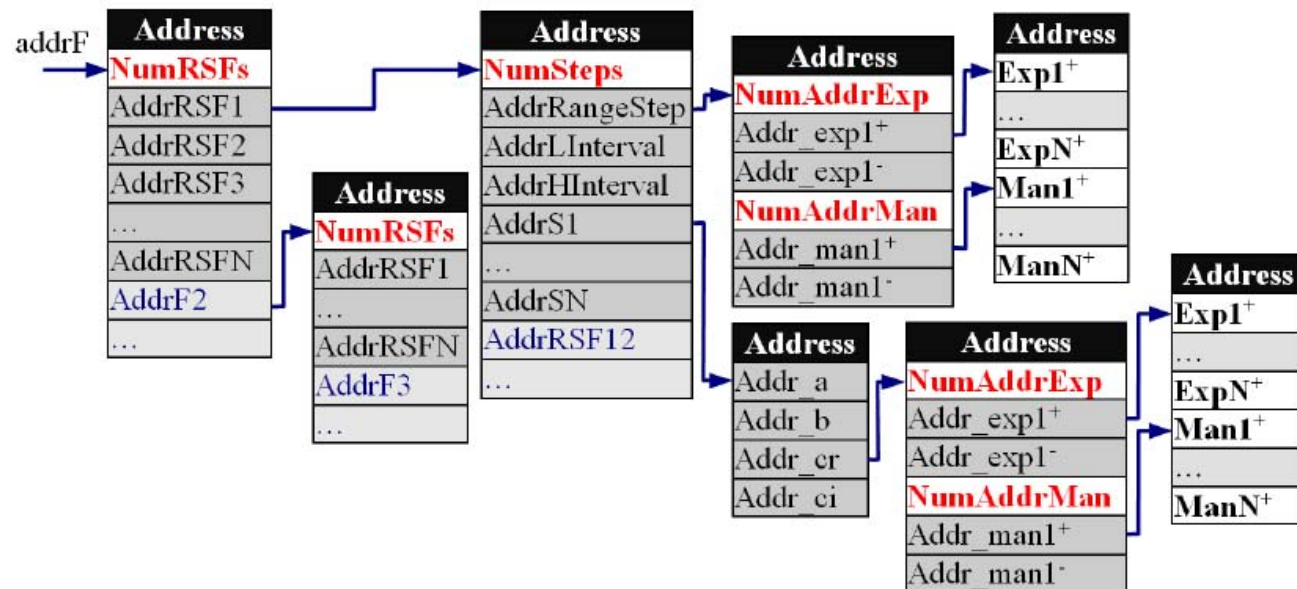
addrF

| Address |
|---|
| NumRSFs |
| AddrRSF1 |
| AddrRSF2 |
| AddrRSF3 |
| … |
| AddrRSFN |
| AddrF2 |
| … |

| Address |
|---|
| NumRSFs |
| AddrRSF1 |
| … |
| AddrRSFN |
| AddrF3 |
| … |

| Address |
|---|
| NumSteps |
| AddrRangeStep |
| AddrLInterval |
| AddrHInterval |
| AddrS1 |
| … |
| AddrSN |
| AddrRSF12 |
| … |

| Address |
|---|
| NumAddrExp |
| Addr_exp1$^+$ |
| Addr_exp1$^-$ |
| NumAddrMan |
| Addr_man1$^+$ |
| Addr_man1$^-$ |

| Address |
|---|
| Exp1$^+$ |
| … |
| ExpN$^+$ |
| Man1$^+$ |
| … |
| ManN$^+$ |

| Address |
|---|
| Addr_a |
| Addr_b |
| Addr_cr |
| Addr_ci |

| Address |
|---|
| NumAddrExp |
| Addr_exp1$^+$ |
| Addr_exp1$^-$ |
| NumAddrMan |
| Addr_man1$^+$ |
| Addr_man1$^-$ |

| Address |
|---|
| Exp1$^+$ |
| … |
| ExpN$^+$ |
| Man1$^+$ |
| … |
| ManN$^+$ |